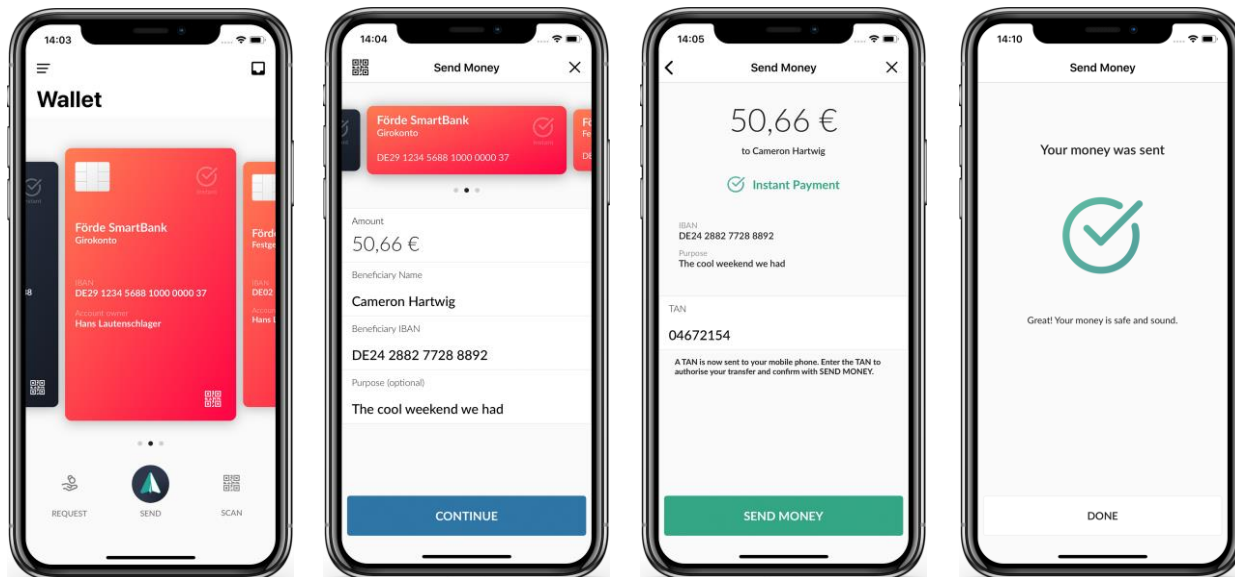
14:03

Wallet

Instant

Förde SmartBank
Girokonto

IBAN
DE29 1234 5688 1000 0000 37

Account owner
Hans Lautenschlager

Förde
Festge

IBAN
DE02

Hans

REQUEST
SEND
SCAN

14:04

Send Money

Förde SmartBank
Girokonto
Instant
DE29 1234 5688 1000 0000 37

Amount
50,66 €

Beneficiary Name
Cameron Hartwig

Beneficiary IBAN
DE24 2882 7728 8892

Purpose (optional)
The cool weekend we had

CONTINUE

14:05

Send Money

50,66 €
to Cameron Hartwig

Instant Payment

IBAN
DE24 2882 7728 8892
Purpose
The cool weekend we had

TAN
04672154

A TAN is now sent to your mobile phone. Enter the TAN to authorise your transfer and confirm with SEND MONEY.

SEND MONEY

14:10

Send Money

Your money was sent

Great! Your money is safe and sound.

DONE